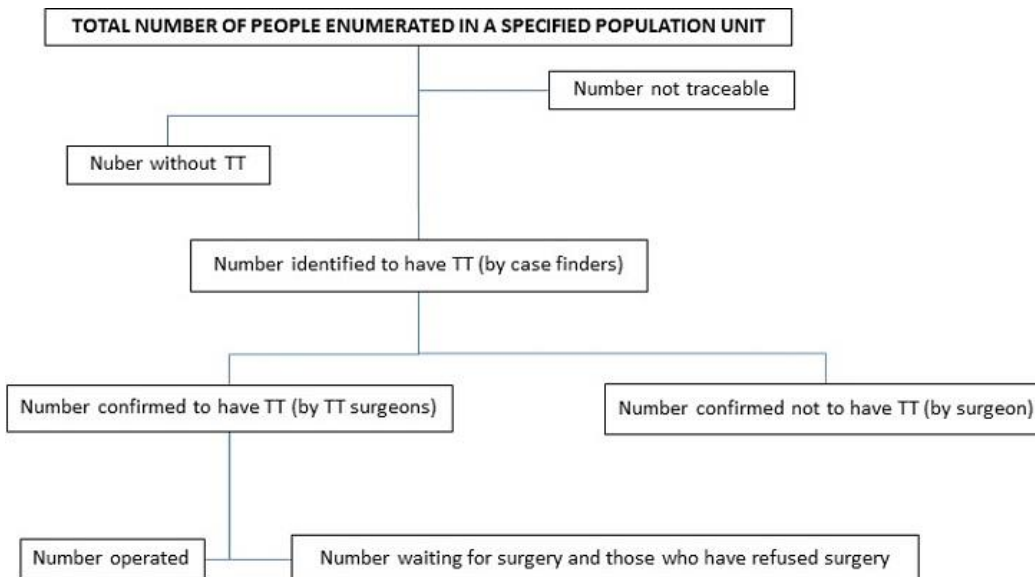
TOTAL NUMBER OF PEOPLE ENUMERATED IN A SPECIFIED POPULATION UNIT

Number not traceable

Nuber without TT

Number identified to have TT (by case finders)

Number confirmed to have TT (by TT surgeons)

Number confirmed not to have TT (by surgeon)

Number operated

Number waiting for surgery and those who have refused surgery